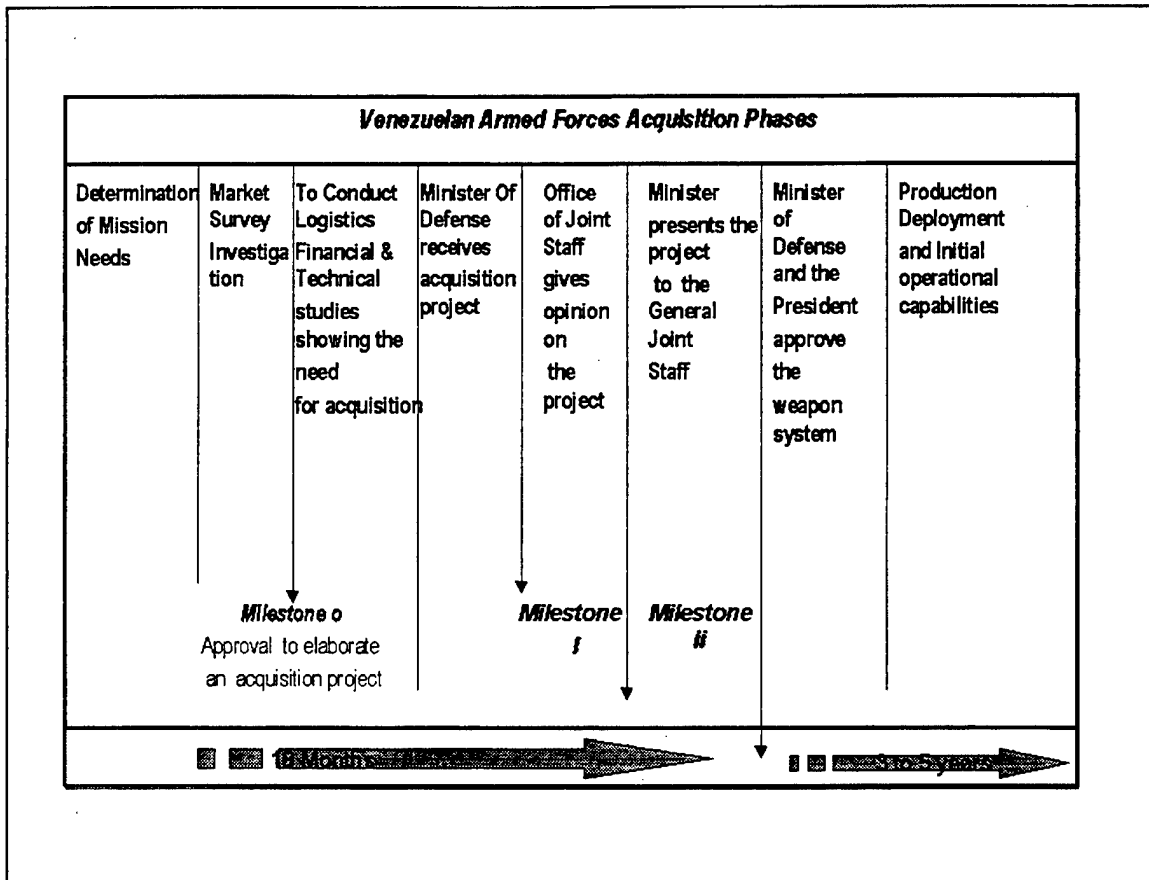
Venezuelan Armed Forces Acquisition Phases

Determination of Mission Needs

Market Survey Investigation

To Conduct Logistics Financial & Technical studies showing the need for acquisition

Minister Of Defense receives acquisition project

Office of Joint Staff gives opinion on the project

Minister presents the project to the General Joint Staff

Minister of Defense and the President approve the weapon system

Production Deployment and Initial operational capabilities

Milestone o
Approval to elaborate an acquisition project

Milestone I

Milestone II

10 Months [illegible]

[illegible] Syste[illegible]